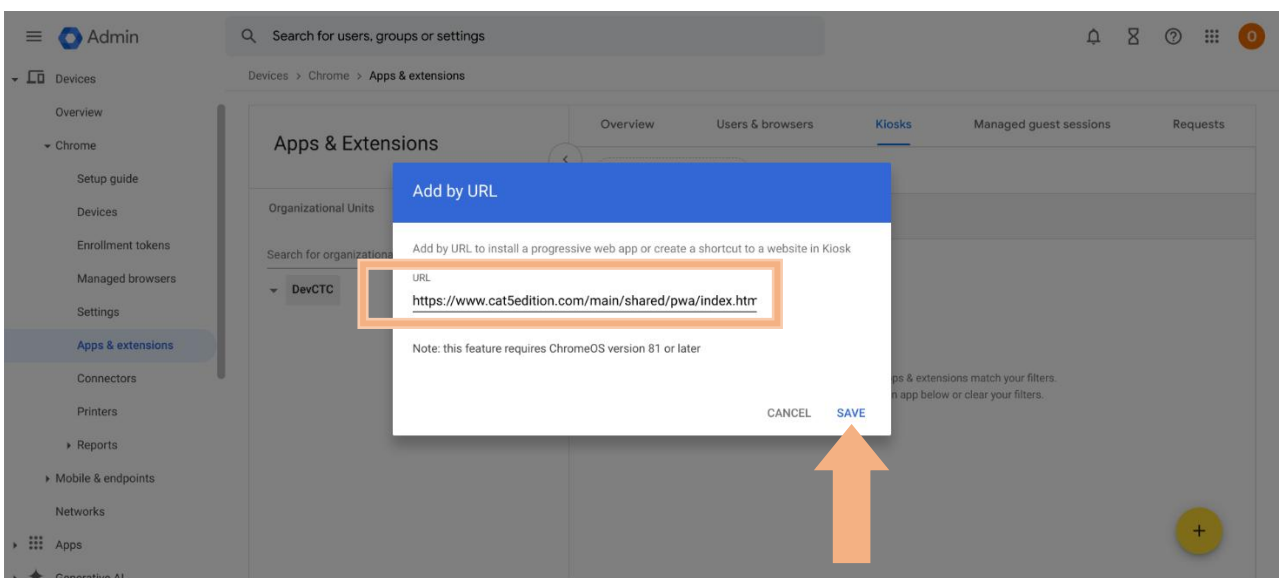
Admin

Search for users, groups or settings

O

Devices

Overview

Chrome

Setup guide

Devices

Enrollment tokens

Managed browsers

Settings

Apps & extensions

Connectors

Printers

Reports

Mobile & endpoints

Networks

Apps

Generative AI

Devices > Chrome > Apps & extensions

Apps & Extensions

Organizational Units

Search for organizationa

DevCTC

Overview | Users & browsers | Kiosks | Managed guest sessions | Requests

ps & extensions match your filters.
n app below or clear your filters.

Add by URL

Add by URL to install a progressive web app or create a shortcut to a website in Kiosk

URL
https://www.cat5edition.com/main/shared/pwa/index.htm

Note: this feature requires ChromeOS version 81 or later

CANCEL SAVE

+